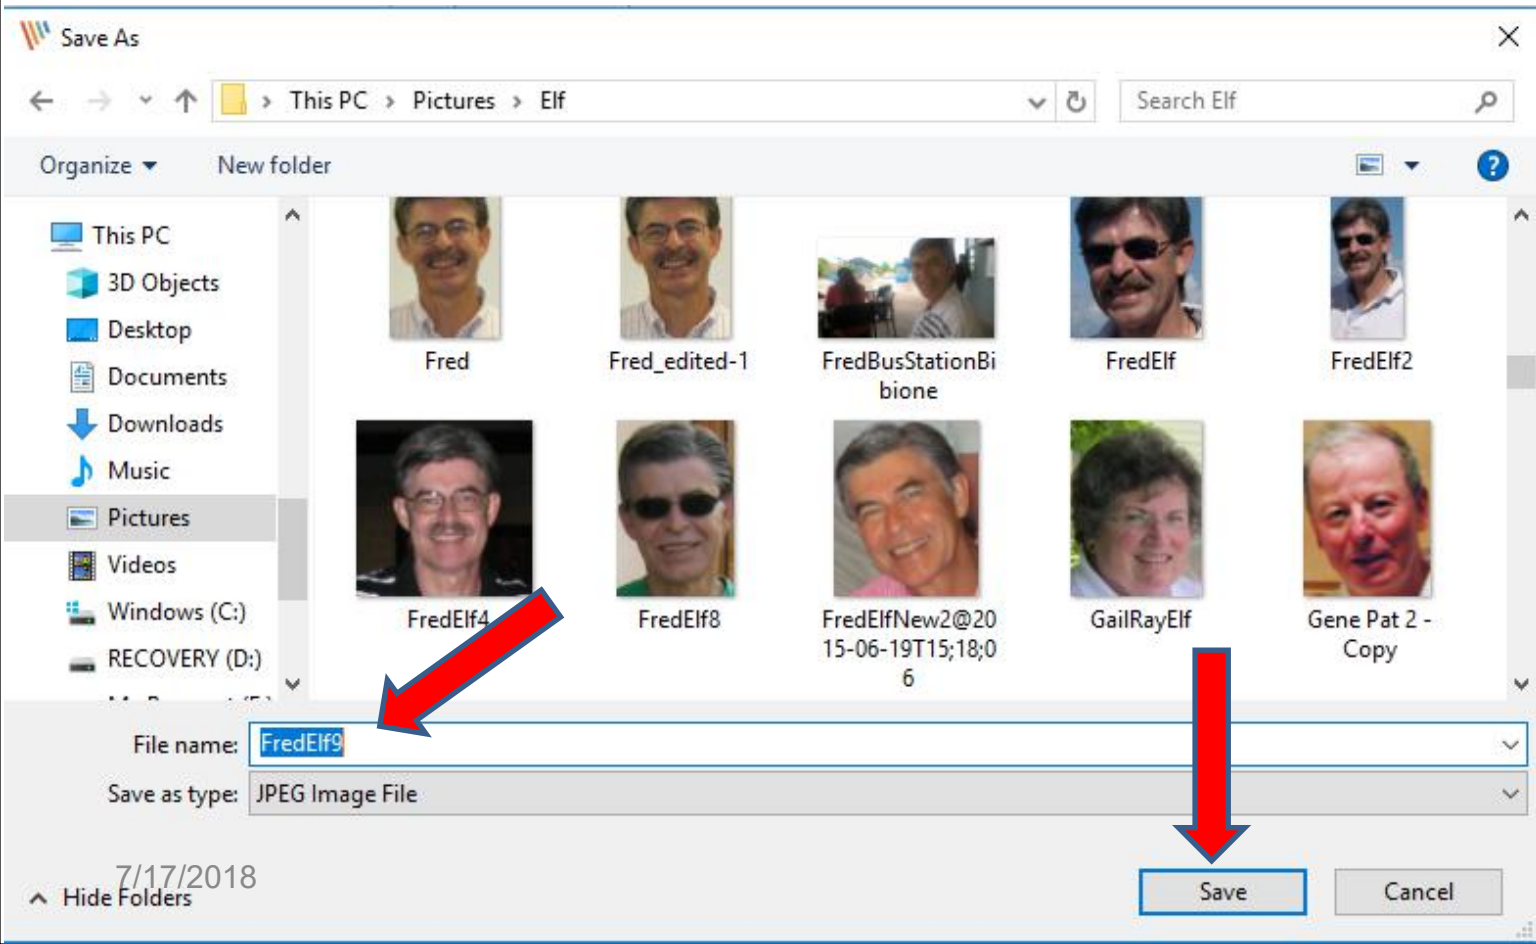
Save As

This PC > Pictures > Elf

Search Elf

Organize ▾ New folder

This PC
3D Objects
Desktop
Documents
Downloads
Music
Pictures
Videos
Windows (C:)
RECOVERY (D:)

Fred
Fred_edited-1
FredBusStationBibione
FredElf
FredElf2
FredElf4
FredElf8
FredElfNew2@2015-06-19T15;18;06
GailRayElf
Gene Pat 2 - Copy

File name: FredElf9
Save as type: JPEG Image File

Hide Folders
7/17/2018

Save
Cancel